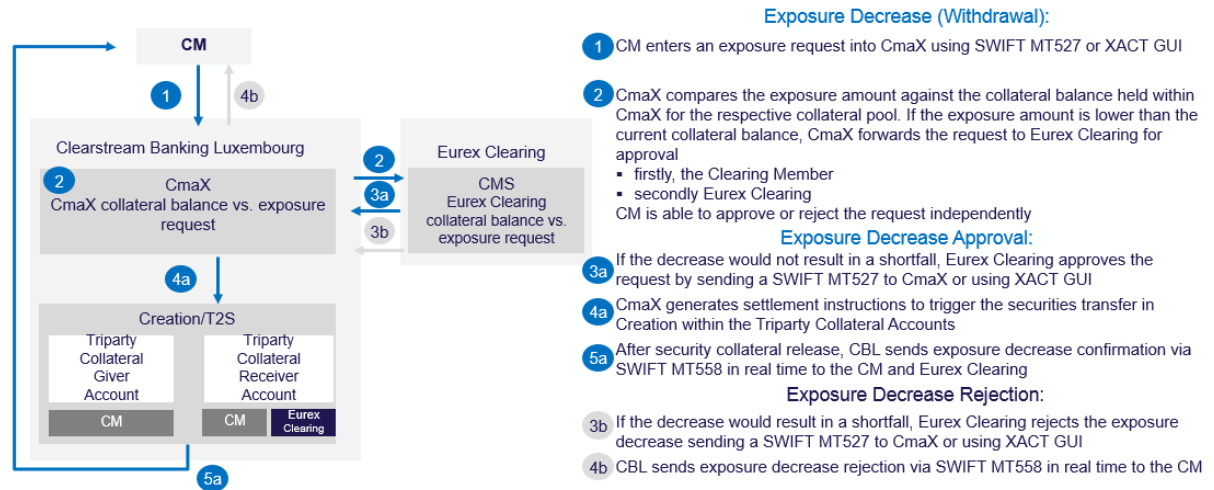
CM

1

4b

Clearstream Banking Luxembourg

2

CmaX
CmaX collateral balance vs. exposure request

2

3a

3b

Eurex Clearing

CMS
Eurex Clearing collateral balance vs. exposure request

4a

Creation/T2S

Triparty Collateral Giver Account

CM

Triparty Collateral Receiver Account

CM

Eurex Clearing

5a

Exposure Decrease (Withdrawal):

1 CM enters an exposure request into CmaX using SWIFT MT527 or XACT GUI

2 CmaX compares the exposure amount against the collateral balance held within CmaX for the respective collateral pool. If the exposure amount is lower than the current collateral balance, CmaX forwards the request to Eurex Clearing for approval

- firstly, the Clearing Member
- secondly Eurex Clearing

CM is able to approve or reject the request independently

Exposure Decrease Approval:

3a If the decrease would not result in a shortfall, Eurex Clearing approves the request by sending a SWIFT MT527 to CmaX or using XACT GUI

4a CmaX generates settlement instructions to trigger the securities transfer in Creation within the Triparty Collateral Accounts

5a After security collateral release, CBL sends exposure decrease confirmation via SWIFT MT558 in real time to the CM and Eurex Clearing

Exposure Decrease Rejection:

3b If the decrease would result in a shortfall, Eurex Clearing rejects the exposure decrease sending a SWIFT MT527 to CmaX or using XACT GUI

4b CBL sends exposure decrease rejection via SWIFT MT558 in real time to the CM